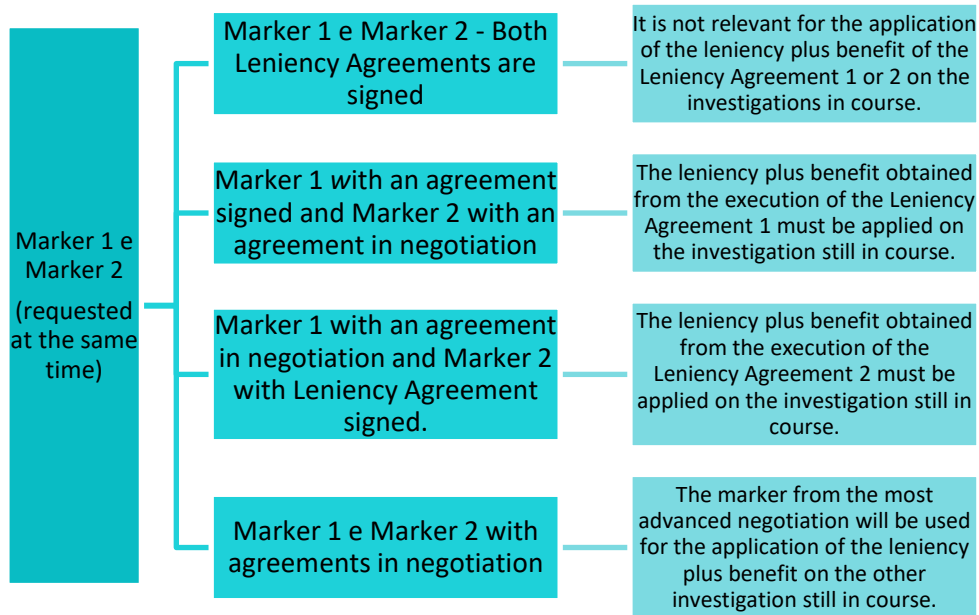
Marker 1 e Marker 2

(requested at the same time)

Marker 1 e Marker 2 - Both Leniency Agreements are signed

It is not relevant for the application of the leniency plus benefit of the Leniency Agreement 1 or 2 on the investigations in course.

Marker 1 with an agreement signed and Marker 2 with an agreement in negotiation

The leniency plus benefit obtained from the execution of the Leniency Agreement 1 must be applied on the investigation still in course.

Marker 1 with an agreement in negotiation and Marker 2 with Leniency Agreement signed.

The leniency plus benefit obtained from the execution of the Leniency Agreement 2 must be applied on the investigation still in course.

Marker 1 e Marker 2 with agreements in negotiation

The marker from the most advanced negotiation will be used for the application of the leniency plus benefit on the other investigation still in course.